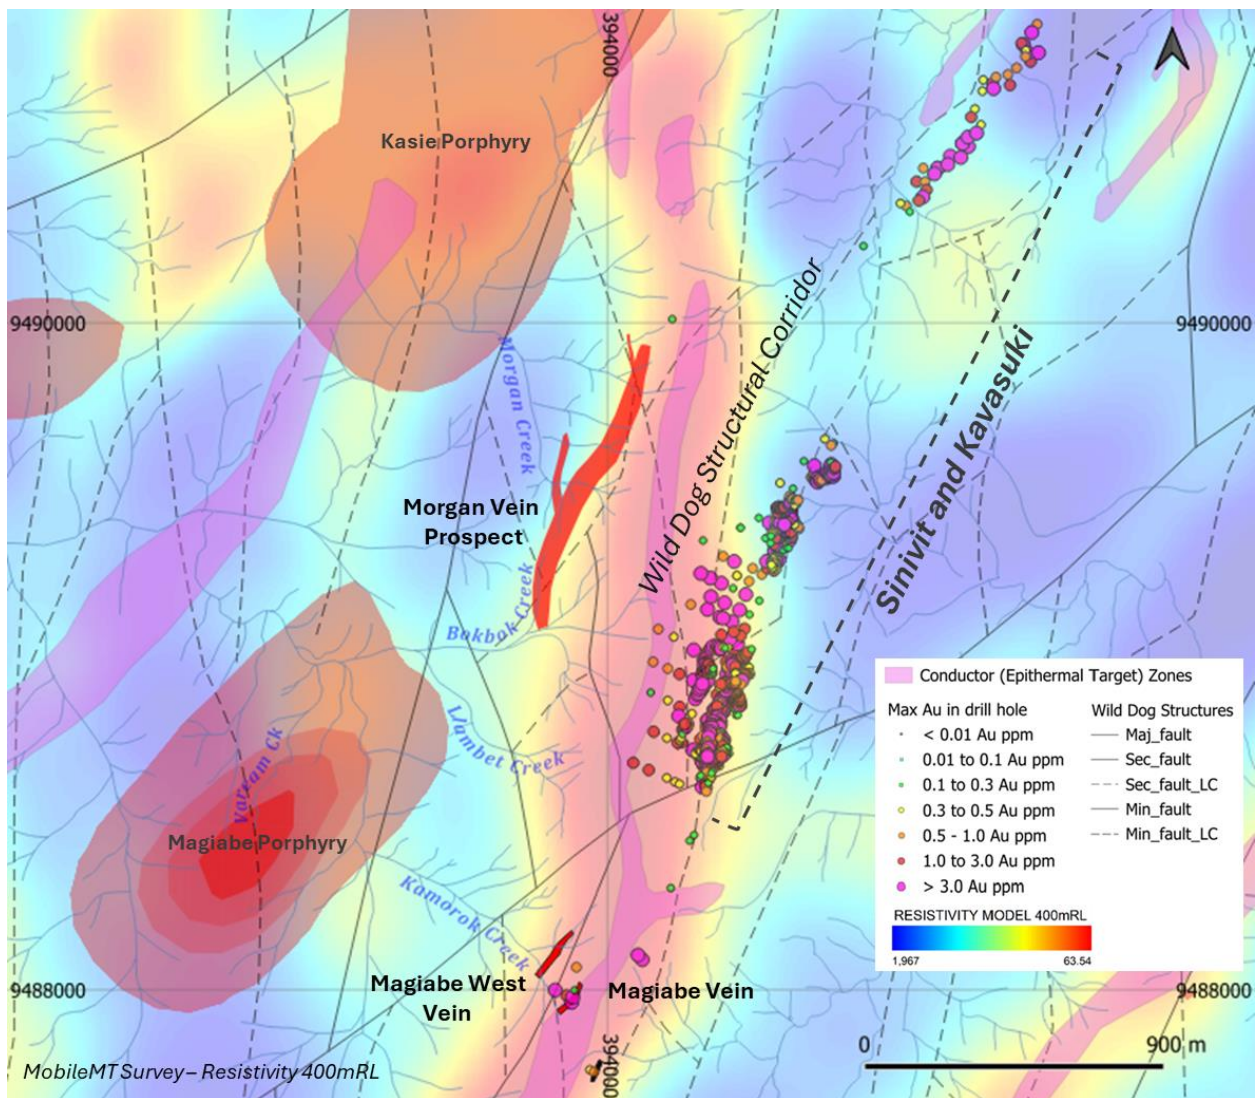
394000

Kasie Porphyry

9490000

9490000

Morgan Creek

Wild Dog Structural Corridor

Sinivit and Kavasuki

Morgan Vein Prospect

Bukbuk Creek

Conductor (Epithermal Target) Zones

Max Au in drill hole
< 0.01 Au ppm
0.01 to 0.1 Au ppm
0.1 to 0.3 Au ppm
0.3 to 0.5 Au ppm
0.5 - 1.0 Au ppm
1.0 to 3.0 Au ppm
> 3.0 Au ppm

Wild Dog Structures
Maj_fault
Sec_fault
Sec_fault_LC
Min_fault
Min_fault_LC

Vatram Ck

Ulambet Creek

Magiabe Porphyry

Kamorok Creek

RESISTIVITY MODEL 400mRL
1,967
63.54

9488000

Magiabe West Vein

Magiabe Vein

9488000

394000

0

900 m

MobileMT Survey – Resistivity 400mRL